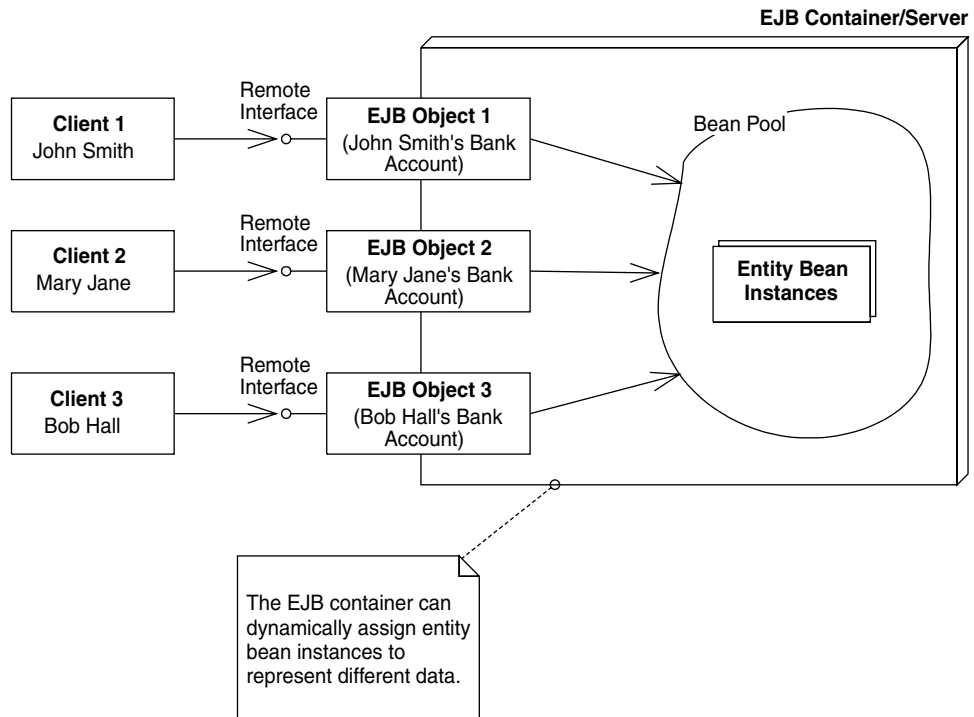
EJB Container/Server

Client 1
John Smith

Remote Interface

EJB Object 1
(John Smith's Bank Account)

Bean Pool

Client 2
Mary Jane

Remote Interface

EJB Object 2
(Mary Jane's Bank Account)

Entity Bean Instances

Client 3
Bob Hall

Remote Interface

EJB Object 3
(Bob Hall's Bank Account)

The EJB container can dynamically assign entity bean instances to represent different data.